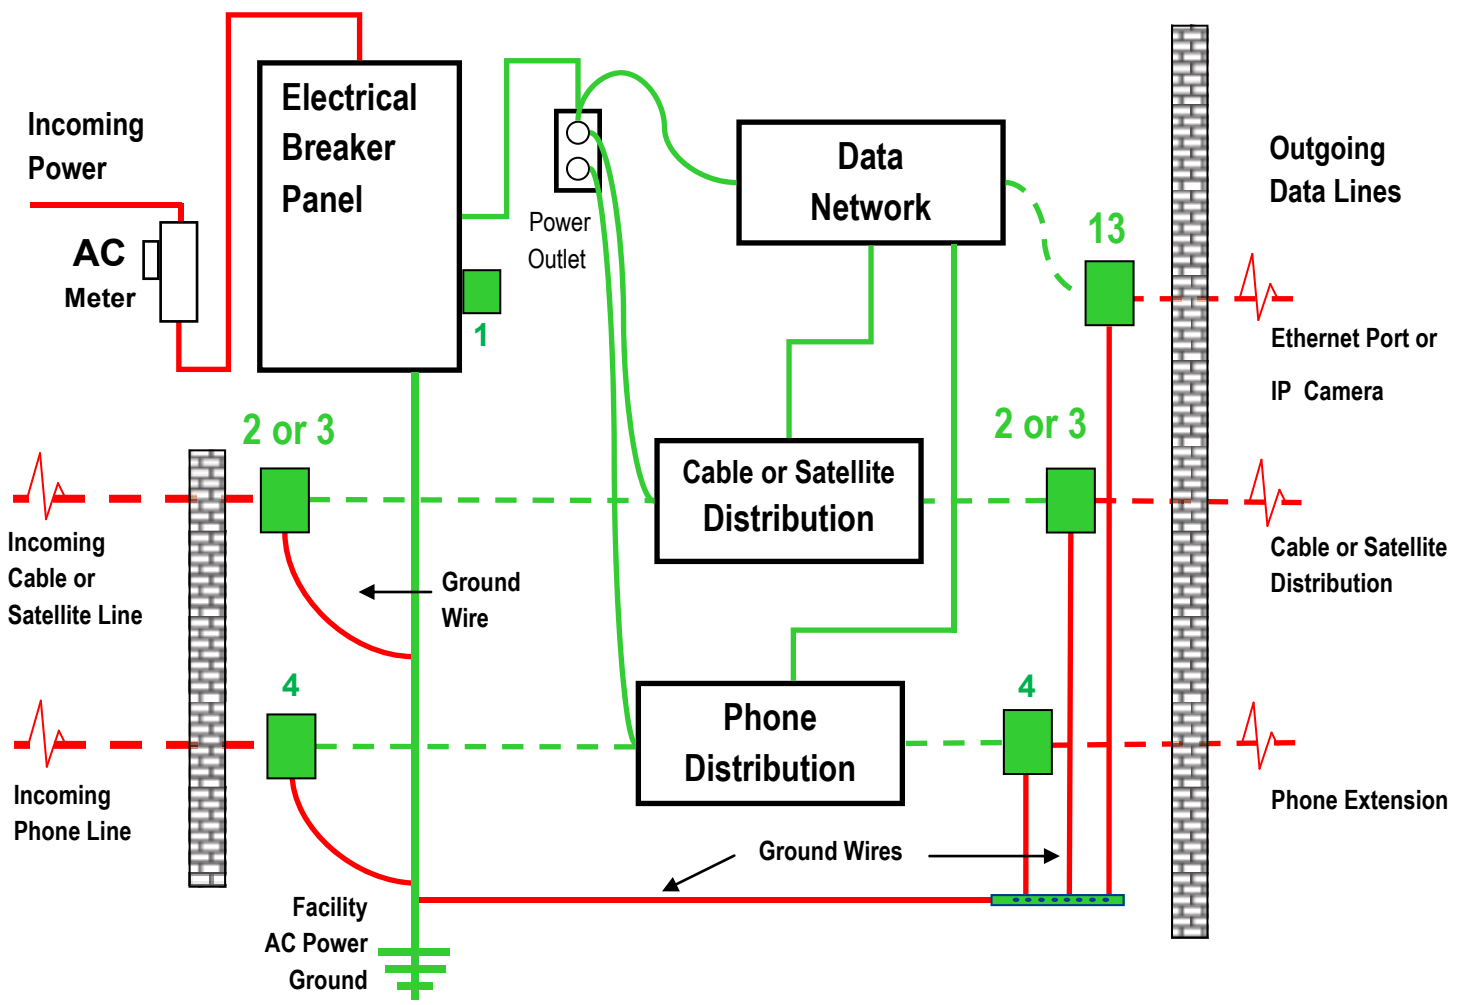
Incoming Power

AC Meter

Electrical Breaker Panel

1

Power Outlet

Data Network

Outgoing Data Lines

13

Ethernet Port or IP Camera

2 or 3

2 or 3

Cable or Satellite Distribution

Incoming Cable or Satellite Line

Ground Wire

Cable or Satellite Distribution

4

4

Phone Distribution

Incoming Phone Line

Phone Extension

Ground Wires

Facility AC Power Ground